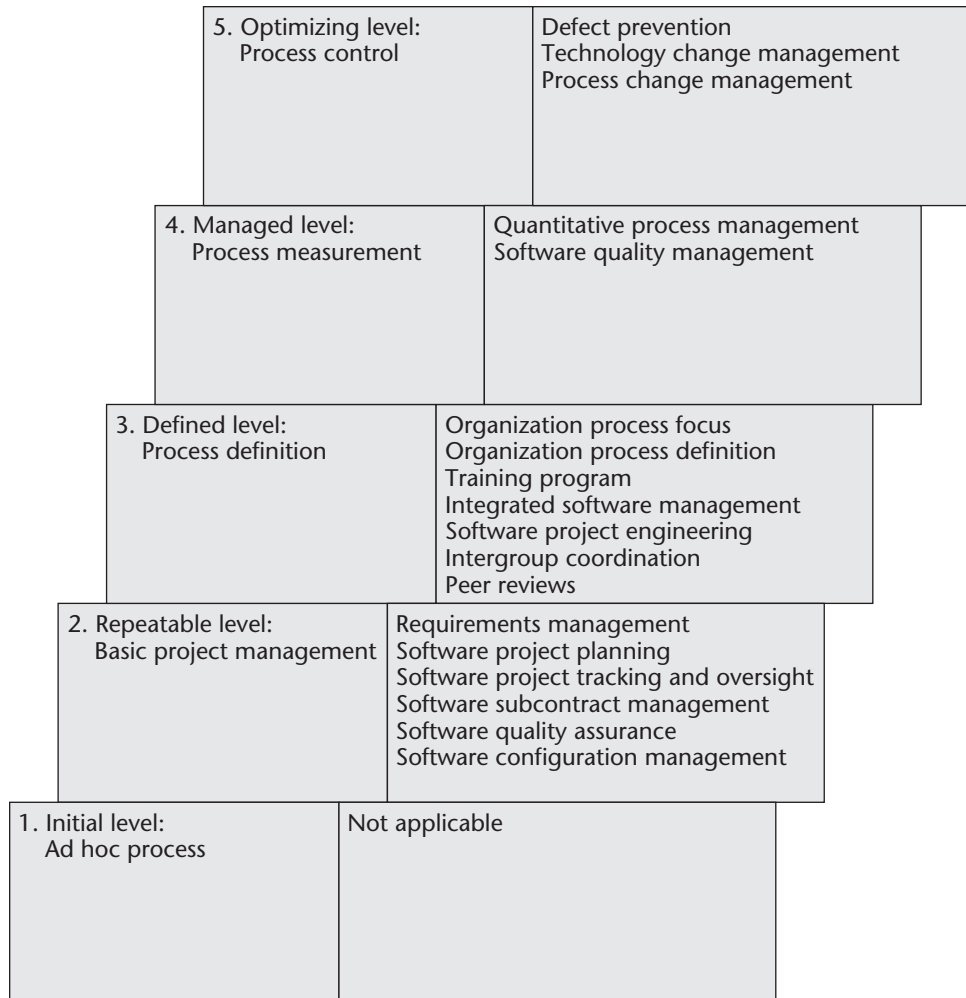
5. Optimizing level:
Process control

Defect prevention
Technology change management
Process change management

4. Managed level:
Process measurement

Quantitative process management
Software quality management

3. Defined level:
Process definition

Organization process focus
Organization process definition
Training program
Integrated software management
Software project engineering
Intergroup coordination
Peer reviews

2. Repeatable level:
Basic project management

Requirements management
Software project planning
Software project tracking and oversight
Software subcontract management
Software quality assurance
Software configuration management

1. Initial level:
Ad hoc process

Not applicable